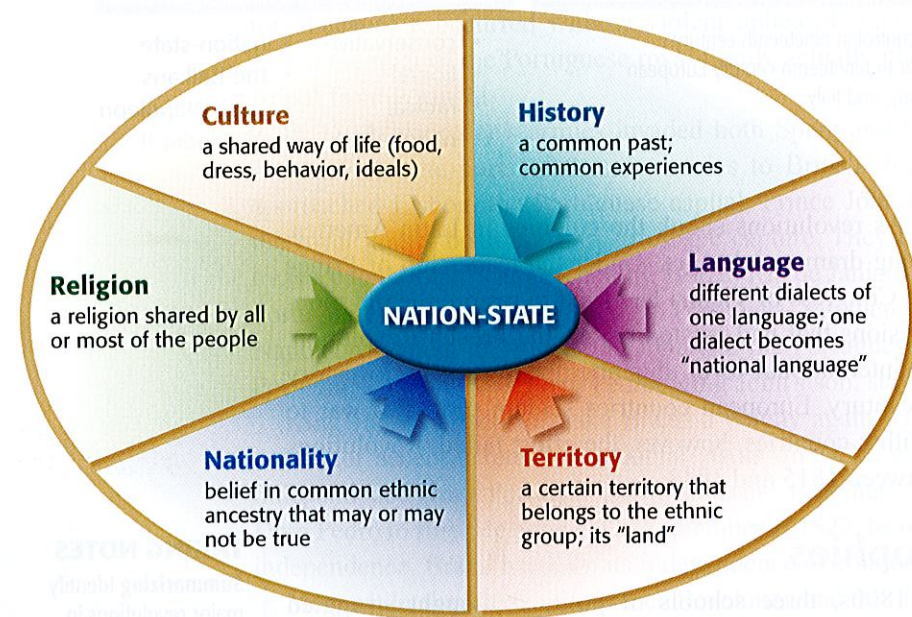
Culture
a shared way of life (food, dress, behavior, ideals)

History
a common past; common experiences

Religion
a religion shared by all or most of the people

NATION-STATE

Language
different dialects of one language; one dialect becomes "national language"

Nationality
belief in common ethnic ancestry that may or may not be true

Territory
a certain territory that belongs to the ethnic group; its "land"